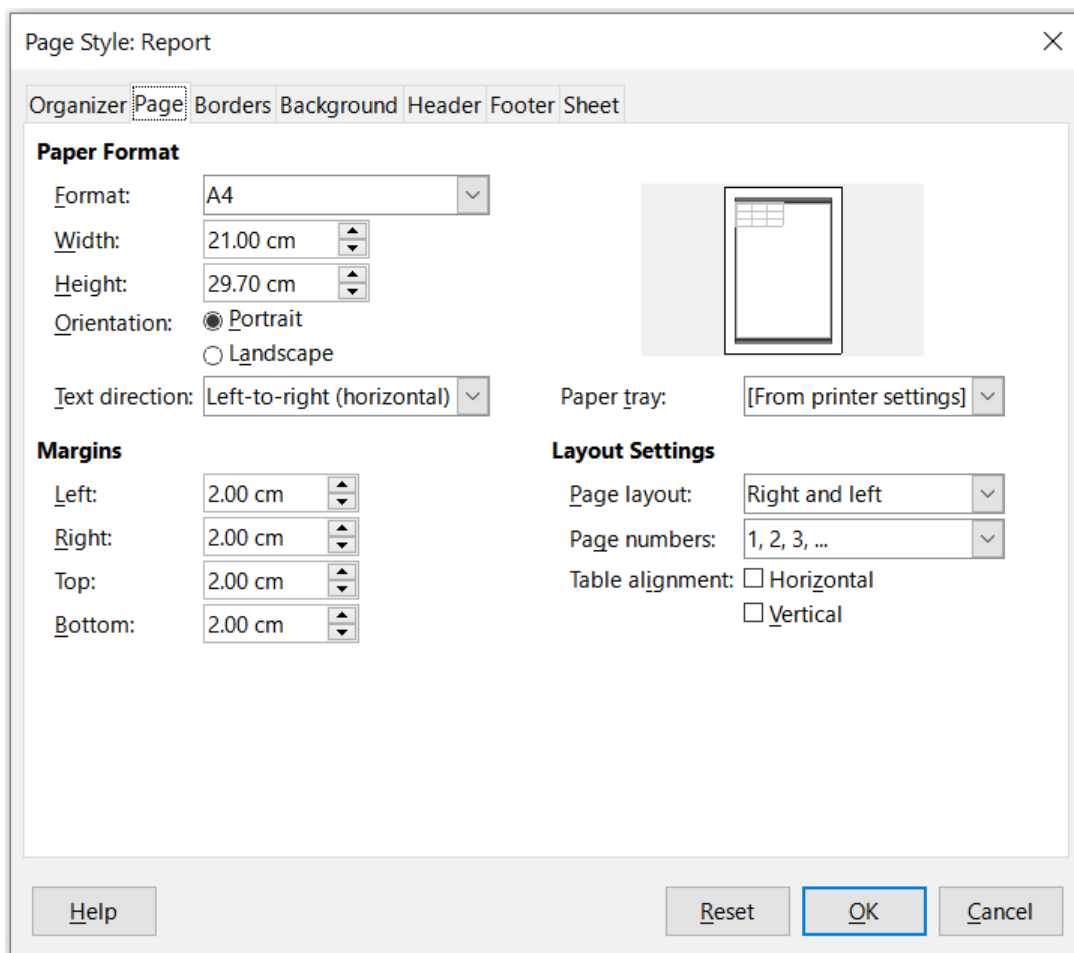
Page Style: Report

Organizer Page Borders Background Header Footer Sheet

Paper Format

Format: A4
Width: 21.00 cm
Height: 29.70 cm
Orientation: Portrait
Landscape
Text direction: Left-to-right (horizontal)

Paper tray: [From printer settings]

Margins

Left: 2.00 cm
Right: 2.00 cm
Top: 2.00 cm
Bottom: 2.00 cm

Layout Settings

Page layout: Right and left
Page numbers: 1, 2, 3, ...
Table alignment: Horizontal
Vertical

Help Reset OK Cancel